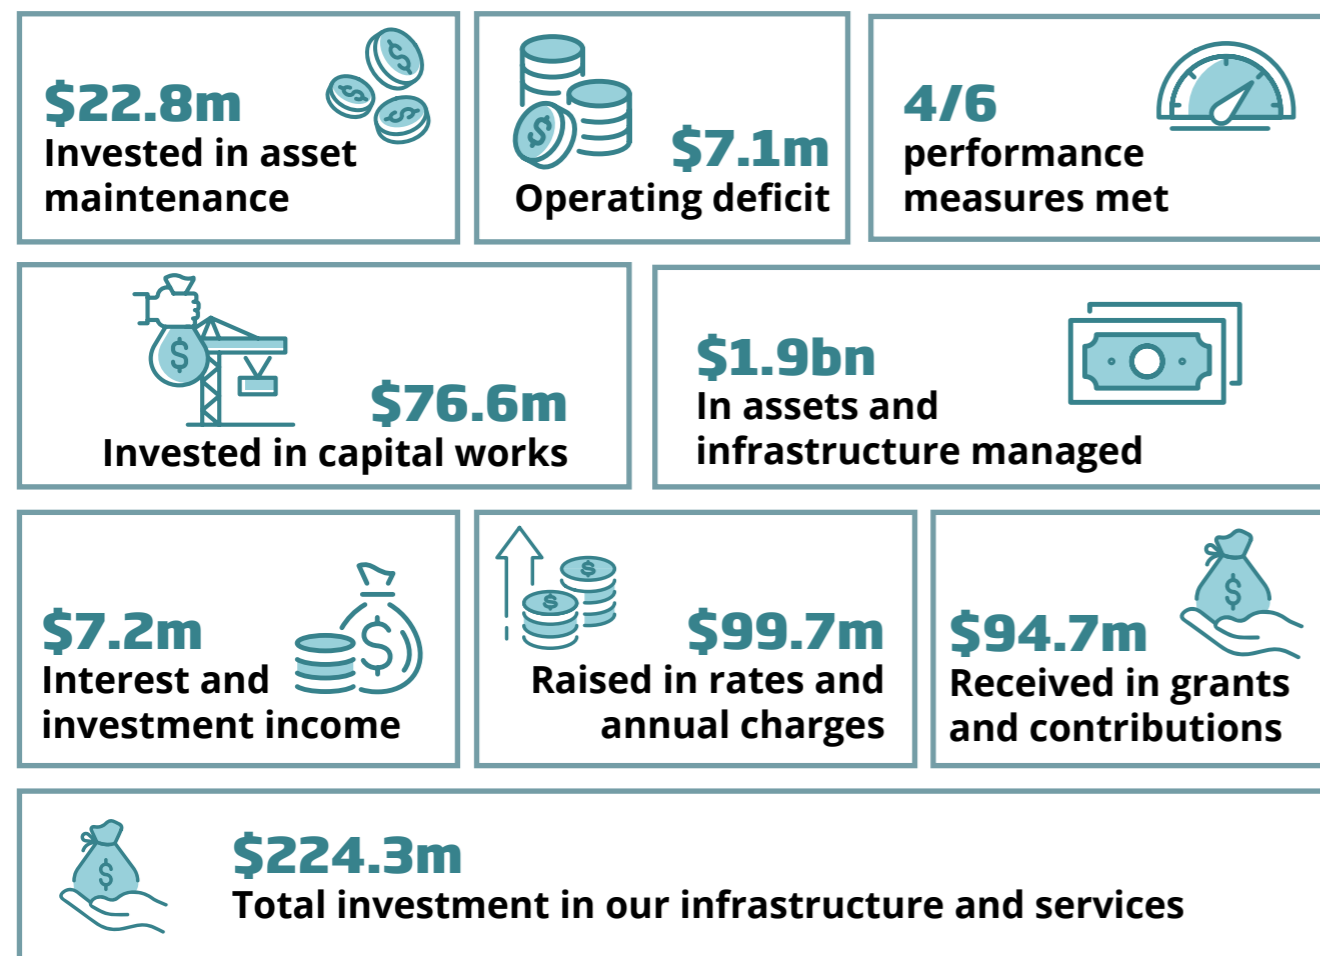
$22.8m
Invested in asset maintenance

$7.1m
Operating deficit

4/6
performance measures met

$76.6m
Invested in capital works

$1.9bn
In assets and infrastructure managed

$7.2m
Interest and investment income

$99.7m
Raised in rates and annual charges

$94.7m
Received in grants and contributions

$224.3m
Total investment in our infrastructure and services